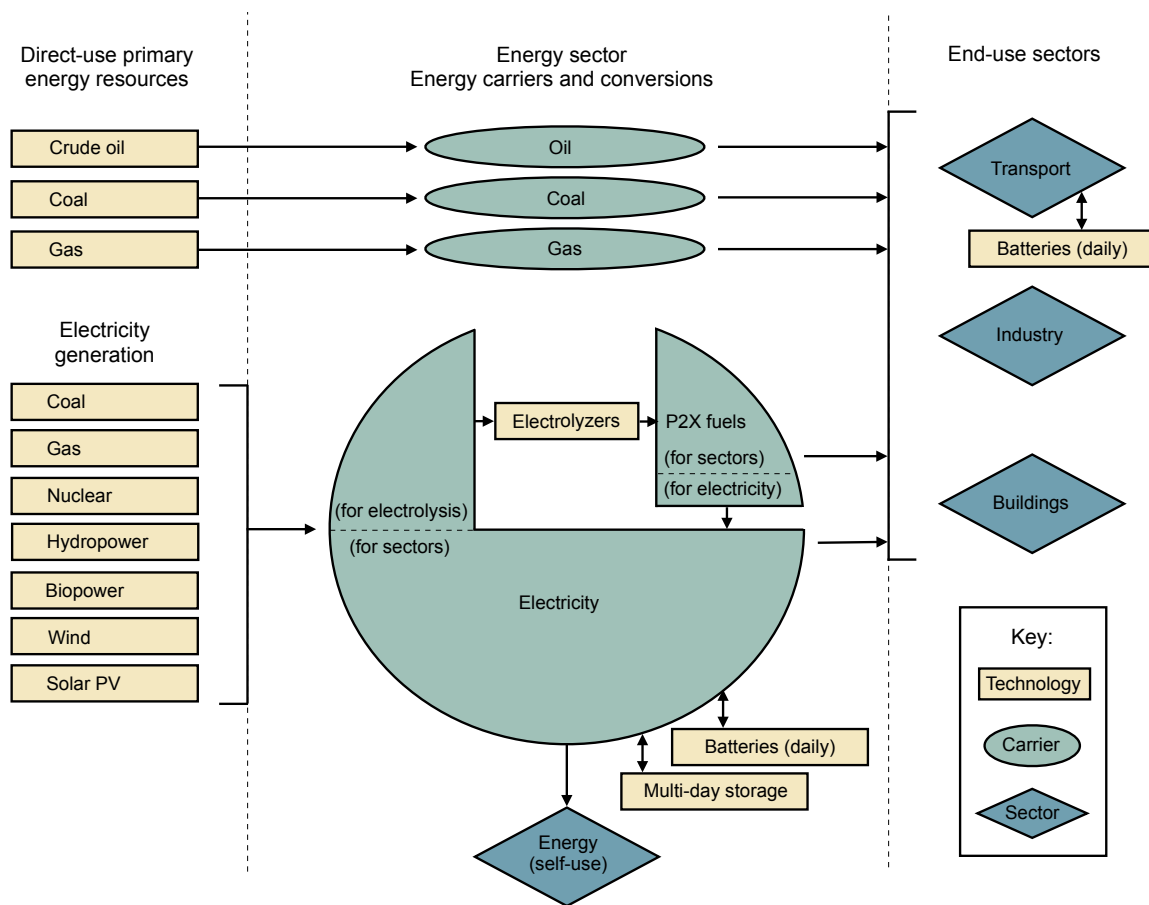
Direct-use primary energy resources

Energy sector
Energy carriers and conversions

End-use sectors

Crude oil

Oil

Coal

Coal

Gas

Gas

Transport

Batteries (daily)

Industry

Electricity generation

Coal

Gas

Nuclear

Hydropower

Biopower

Wind

Solar PV

Electrolyzers

P2X fuels

(for sectors)

(for electricity)

(for electrolysis)

(for sectors)

Electricity

Buildings

Key:

Technology

Carrier

Sector

Batteries (daily)

Multi-day storage

Energy (self-use)